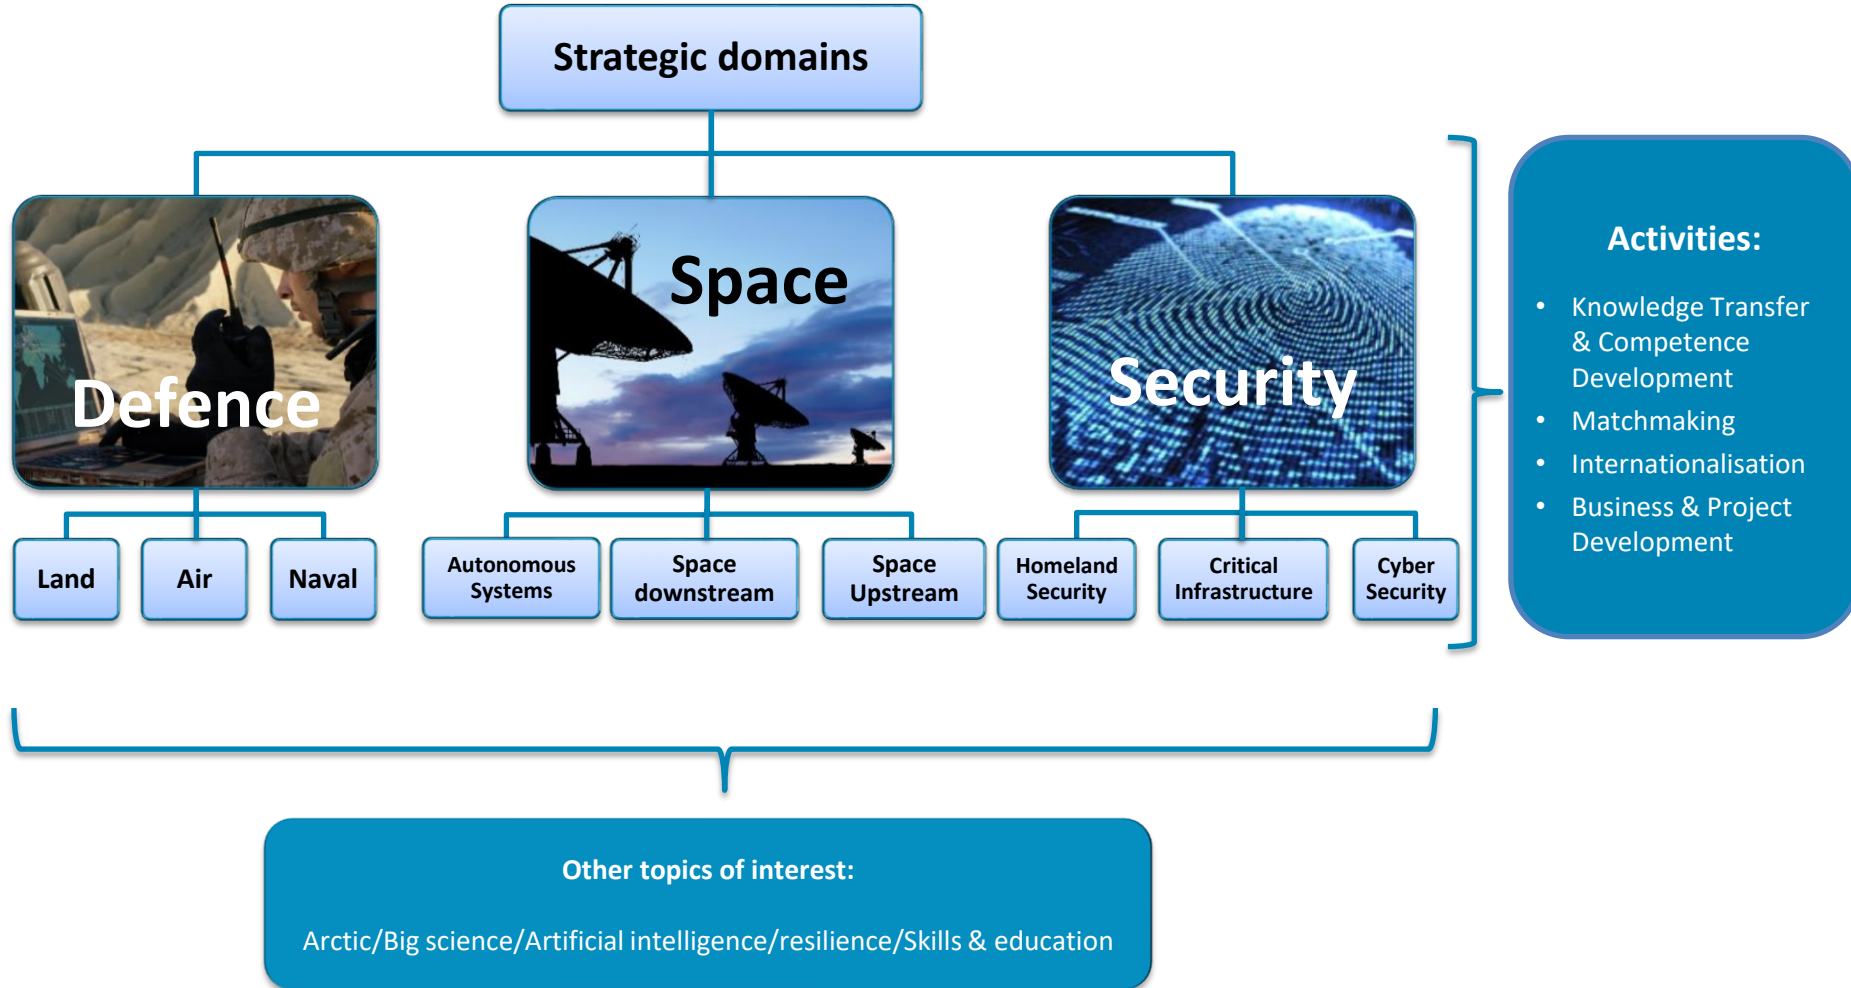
Strategic domains

Defence

Space

Security

Land

Air

Naval

Autonomous Systems

Space downstream

Space Upstream

Homeland Security

Critical Infrastructure

Cyber Security

Activities:

- Knowledge Transfer & Competence Development
- Matchmaking
- Internationalisation
- Business & Project Development

Other topics of interest:

Arctic/Big science/Artificial intelligence/resilience/Skills & education